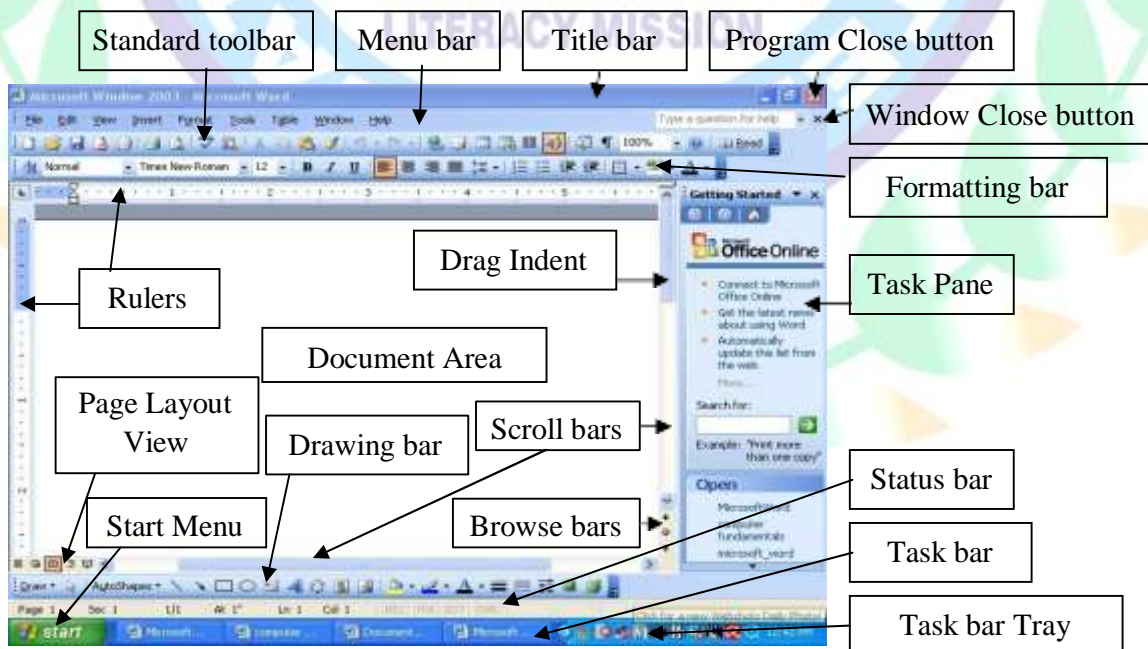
LITERACY MISSION

Standard toolbar

Menu bar

Title bar

Program Close button

Microsoft Window 2003 - Microsoft Word

File Edit View Insert Format Tools Table Window Help

Type a question for help

Window Close button

100%

Read

Normal

Times New Roman

12

Formatting bar

Getting Started

Office Online

Drag Indent

Task Pane

Rulers

Connect to Microsoft Office Online

Get the latest news about using Word

Automatically update this list from the web

More...

Document Area

Search for:

Page Layout View

Drawing bar

Scroll bars

Example: "Print more than one copy"

Status bar

Open

Start Menu

Browse bars

Task bar

Draw

AutoShapes

Page 1 Sec 1 1/1 At 1" Ln 1 Col 1

start

Task bar Tray